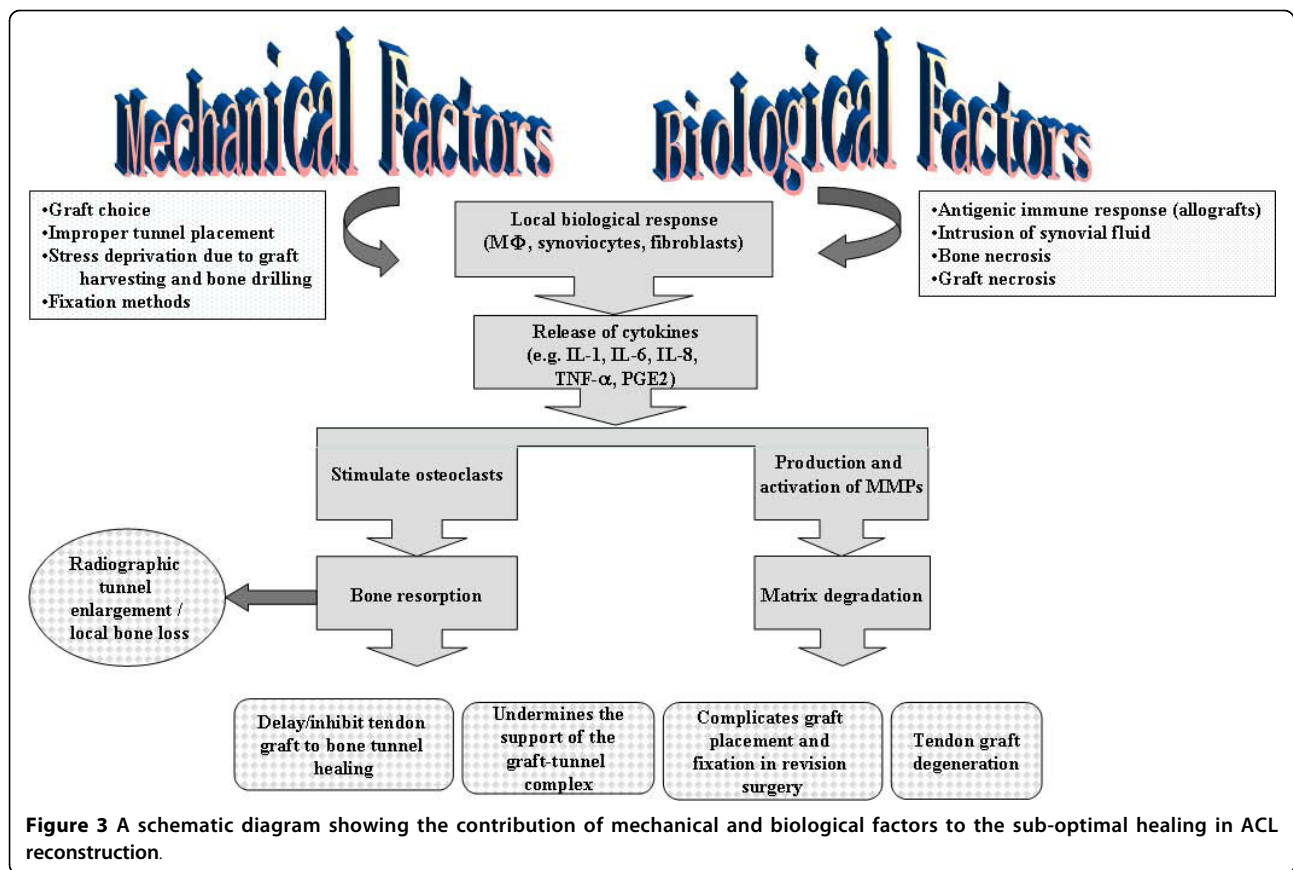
Mechanical Factors

Biological Factors

•Graft choice
•Improper tunnel placement
•Stress deprivation due to graft harvesting and bone drilling
•Fixation methods

Local biological response (MΦ, synoviocytes, fibroblasts)

•Antigenic immune response (allografts)
•Intrusion of synovial fluid
•Bone necrosis
•Graft necrosis

Release of cytokines (e.g. IL-1, IL-6, IL-8, TNF-α, PGE2)

Stimulate osteoclasts

Production and activation of MMPs

Radiographic tunnel enlargement / local bone loss

Bone resorption

Matrix degradation

Delay/inhibit tendon graft to bone tunnel healing

Undermines the support of the graft-tunnel complex

Complicates graft placement and fixation in revision surgery

Tendon graft degeneration

**Figure 3** A schematic diagram showing the contribution of mechanical and biological factors to the sub-optimal healing in ACL reconstruction.